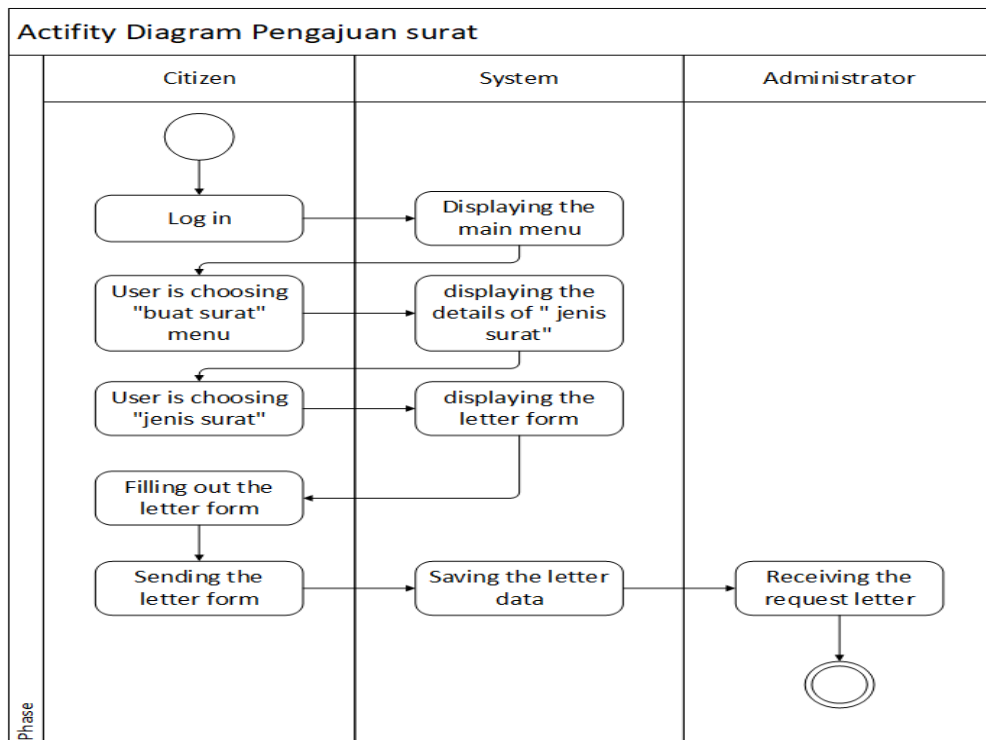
Actifity Diagram Pengajuan surat

| Citizen | System | Administrator |
|---|---|---|
| Log in | Displaying the main menu | |
| User is choosing "buat surat" menu | displaying the details of " jenis surat" | |
| User is choosing "jenis surat" | displaying the letter form | |
| Filling out the letter form | | |
| Sending the letter form | Saving the letter data | Receiving the request letter |

Phase